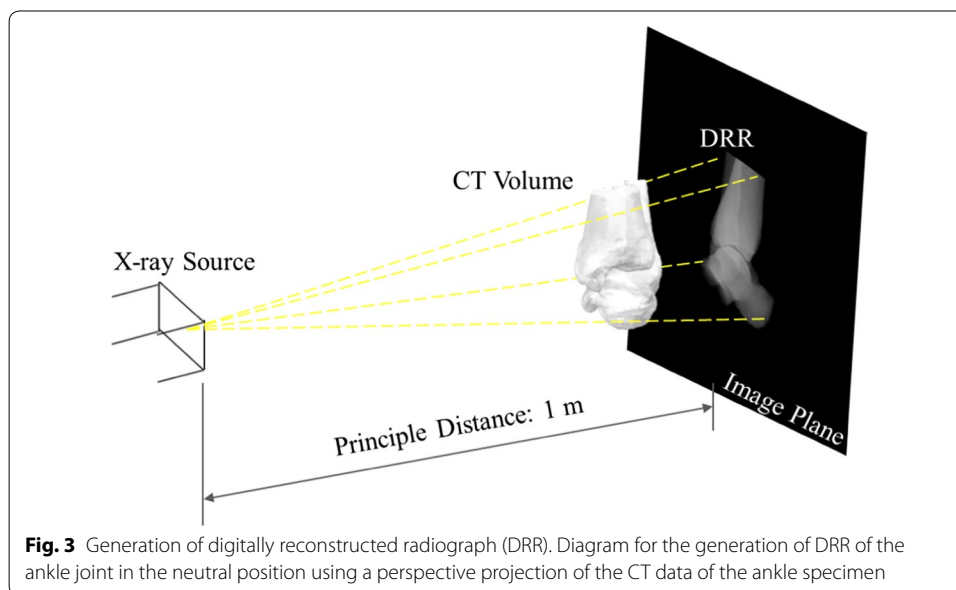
DRR

CT Volume

X-ray Source

Image Plane

Principle Distance: 1 m

**Fig. 3** Generation of digitally reconstructed radiograph (DRR). Diagram for the generation of DRR of the ankle joint in the neutral position using a perspective projection of the CT data of the ankle specimen